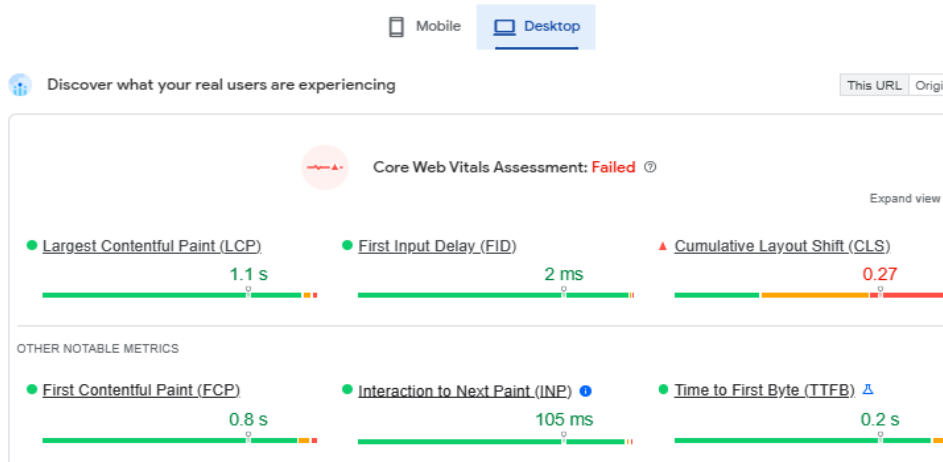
Mobile Desktop

Discover what your real users are experiencing

This URL Origi

Core Web Vitals Assessment: Failed

Expand view

Largest Contentful Paint (LCP)
1.1 s

First Input Delay (FID)
2 ms

Cumulative Layout Shift (CLS)
0.27

OTHER NOTABLE METRICS

First Contentful Paint (FCP)
0.8 s

Interaction to Next Paint (INP)
105 ms

Time to First Byte (TTFB)
0.2 s